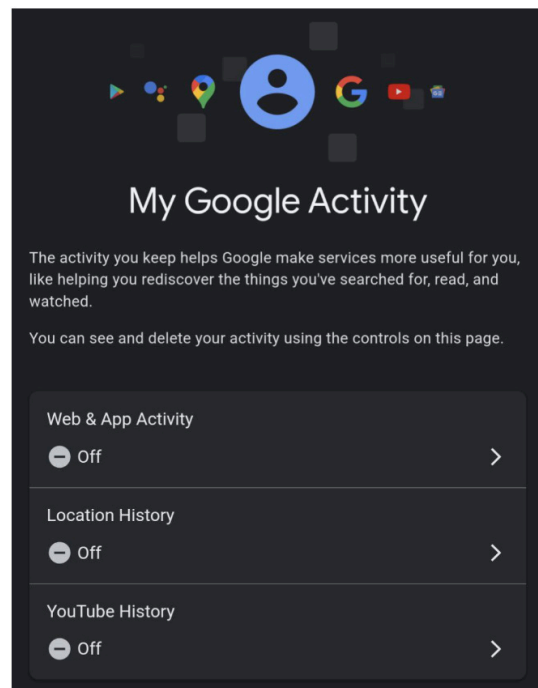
My Google Activity

The activity you keep helps Google make services more useful for you, like helping you rediscover the things you've searched for, read, and watched.

You can see and delete your activity using the controls on this page.

Web & App Activity

Off

Location History

Off

YouTube History

Off